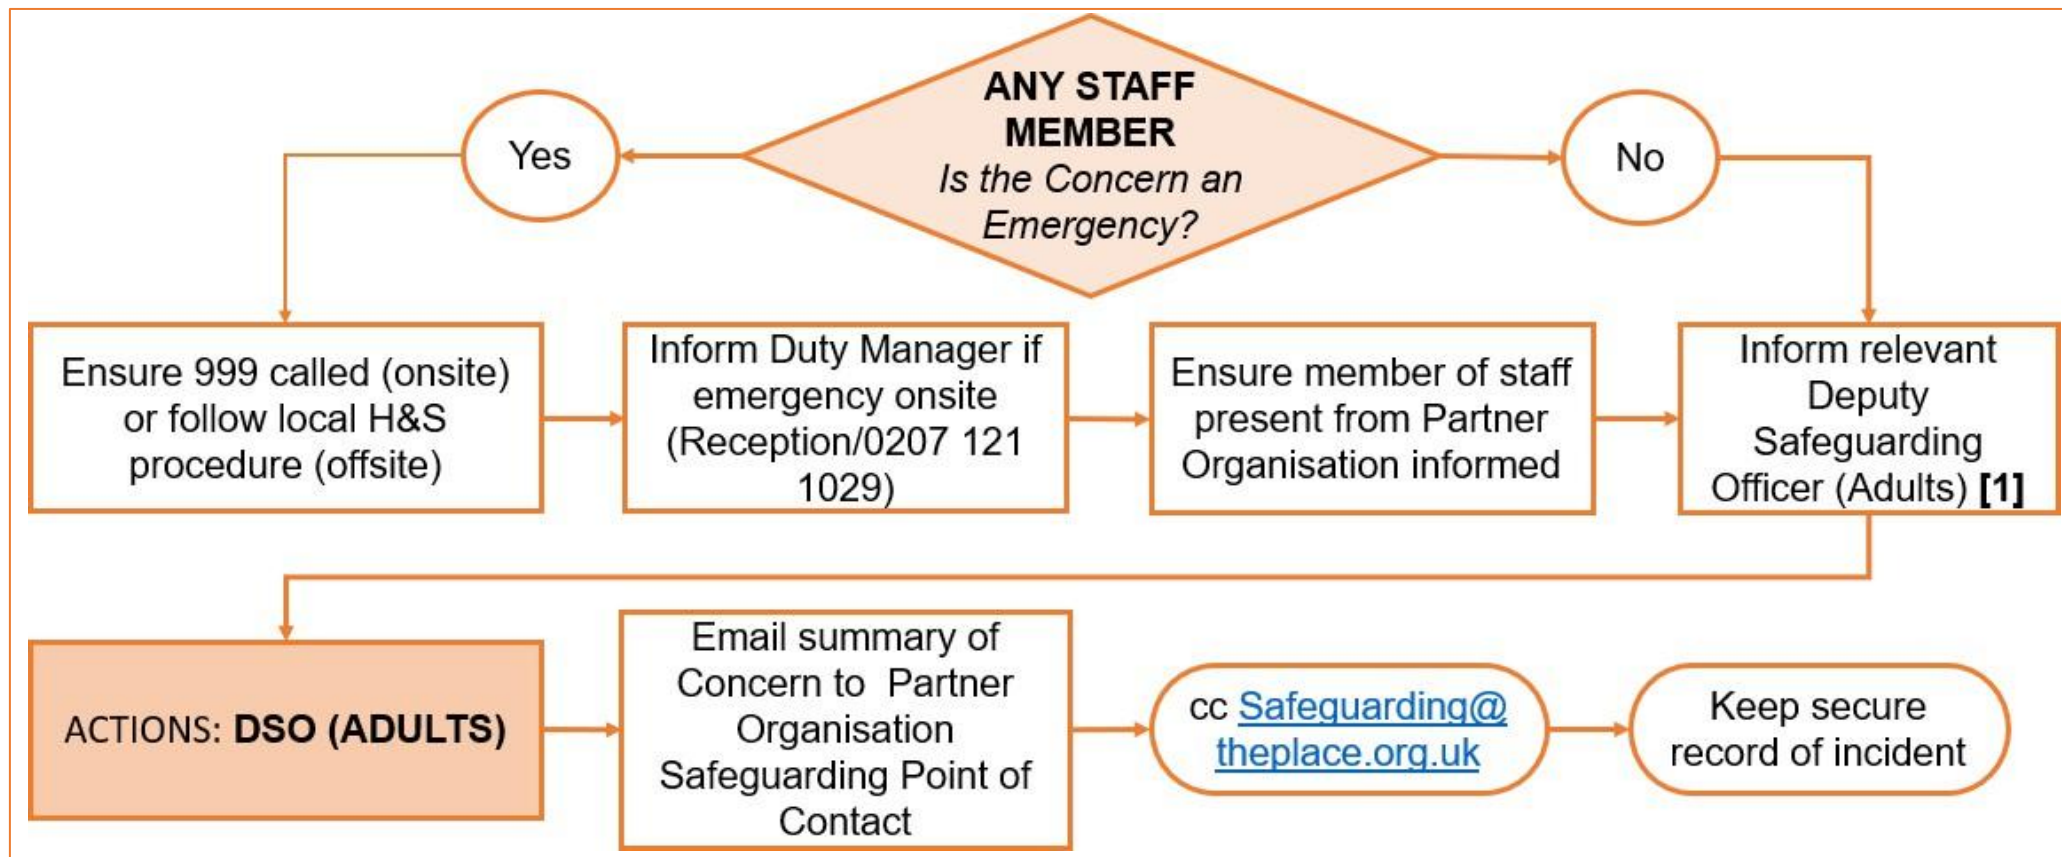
ANY STAFF MEMBER
*Is the Concern an Emergency?*

Yes

No

Ensure 999 called (onsite) or follow local H&S procedure (offsite)

Inform Duty Manager if emergency onsite (Reception/0207 121 1029)

Ensure member of staff present from Partner Organisation informed

Inform relevant Deputy Safeguarding Officer (Adults) **[1]**

ACTIONS: **DSO (ADULTS)**

Email summary of Concern to Partner Organisation Safeguarding Point of Contact

cc Safeguarding@theplace.org.uk

Keep secure record of incident